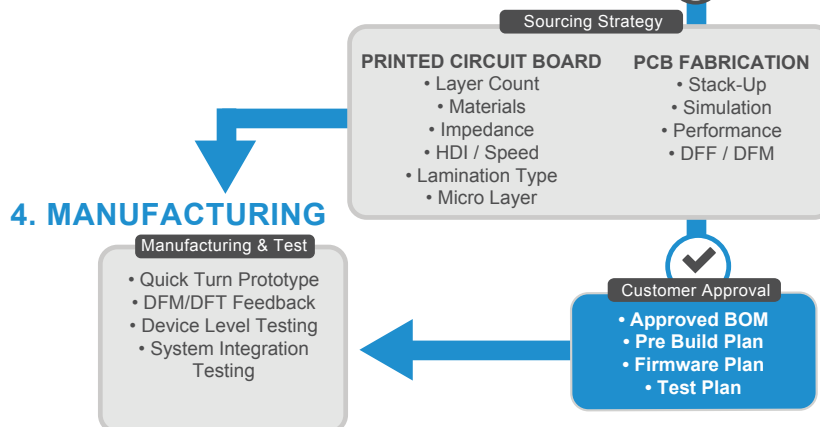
Sourcing Strategy

PRINTED CIRCUIT BOARD
• Layer Count
• Materials
• Impedance
• HDI / Speed
• Lamination Type
• Micro Layer

PCB FABRICATION
• Stack-Up
• Simulation
• Performance
• DFF / DFM

4. MANUFACTURING

Manufacturing & Test
• Quick Turn Prototype
• DFM/DFT Feedback
• Device Level Testing
• System Integration Testing

Customer Approval
• Approved BOM
• Pre Build Plan
• Firmware Plan
• Test Plan